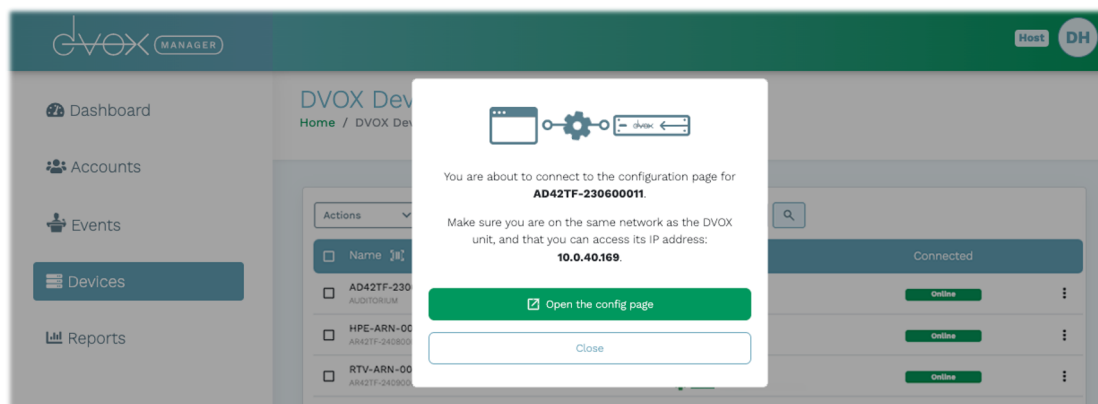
dvox MANAGER

Host DH

Dashboard

Accounts

Events

Devices

Reports

DVOX Dev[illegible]

Home / DVOX Dev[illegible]

Actions

Name

Connected

AD42TF-230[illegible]
AUDITORIUM

HPE-ARN-00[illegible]
AR42TF-240800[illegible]

RTV-ARN-00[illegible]
AR42TF-240800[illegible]

Online

Online

Online

dvox

You are about to connect to the configuration page for **AD42TF-230600011**.

Make sure you are on the same network as the DVOX unit, and that you can access its IP address: **10.0.40.169**.

Open the config page

Close